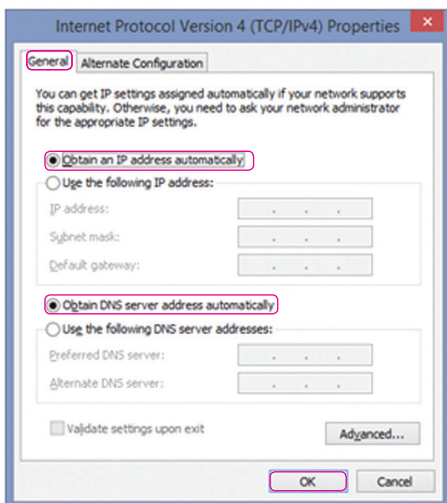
Internet Protocol Version 4 (TCP/IPv4) Properties

General
Alternate Configuration

You can get IP settings assigned automatically if your network supports this capability. Otherwise, you need to ask your network administrator for the appropriate IP settings.

Obtain an IP address automatically
Use the following IP address:
IP address:
Subnet mask:
Default gateway:

Obtain DNS server address automatically
Use the following DNS server addresses:
Preferred DNS server:
Alternate DNS server:

Validate settings upon exit
Advanced...

OK
Cancel